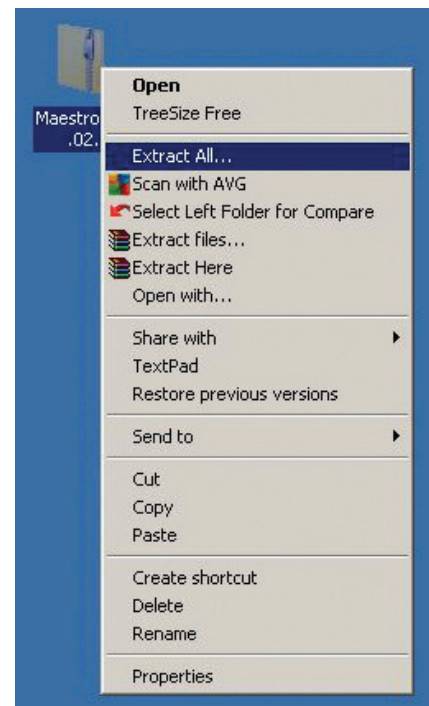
Maestro
.02.

Open
TreeSize Free

Extract All...
Scan with AVG
Select Left Folder for Compare
Extract files...
Extract Here
Open with...

Share with
TextPad
Restore previous versions

Send to

Cut
Copy
Paste

Create shortcut
Delete
Rename

Properties